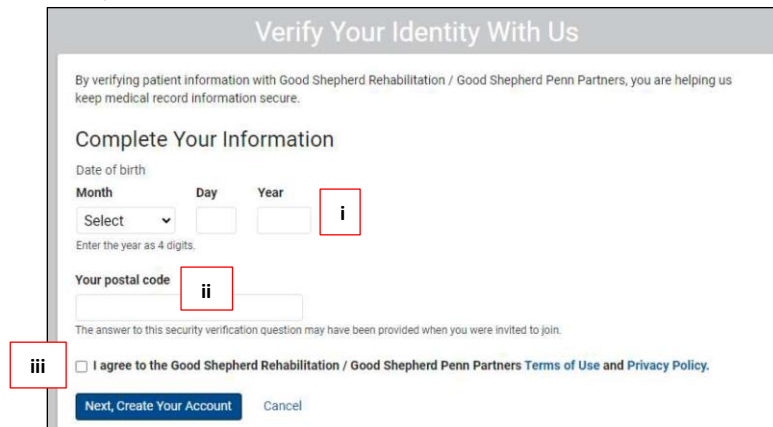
Verify Your Identity With Us

By verifying patient information with Good Shepherd Rehabilitation / Good Shepherd Penn Partners, you are helping us keep medical record information secure.

Complete Your Information

Date of birth

Month Day Year

Select

i

Enter the year as 4 digits.

Your postal code

ii

The answer to this security verification question may have been provided when you were invited to join.

iii

I agree to the Good Shepherd Rehabilitation / Good Shepherd Penn Partners Terms of Use and Privacy Policy.

Next, Create Your Account Cancel